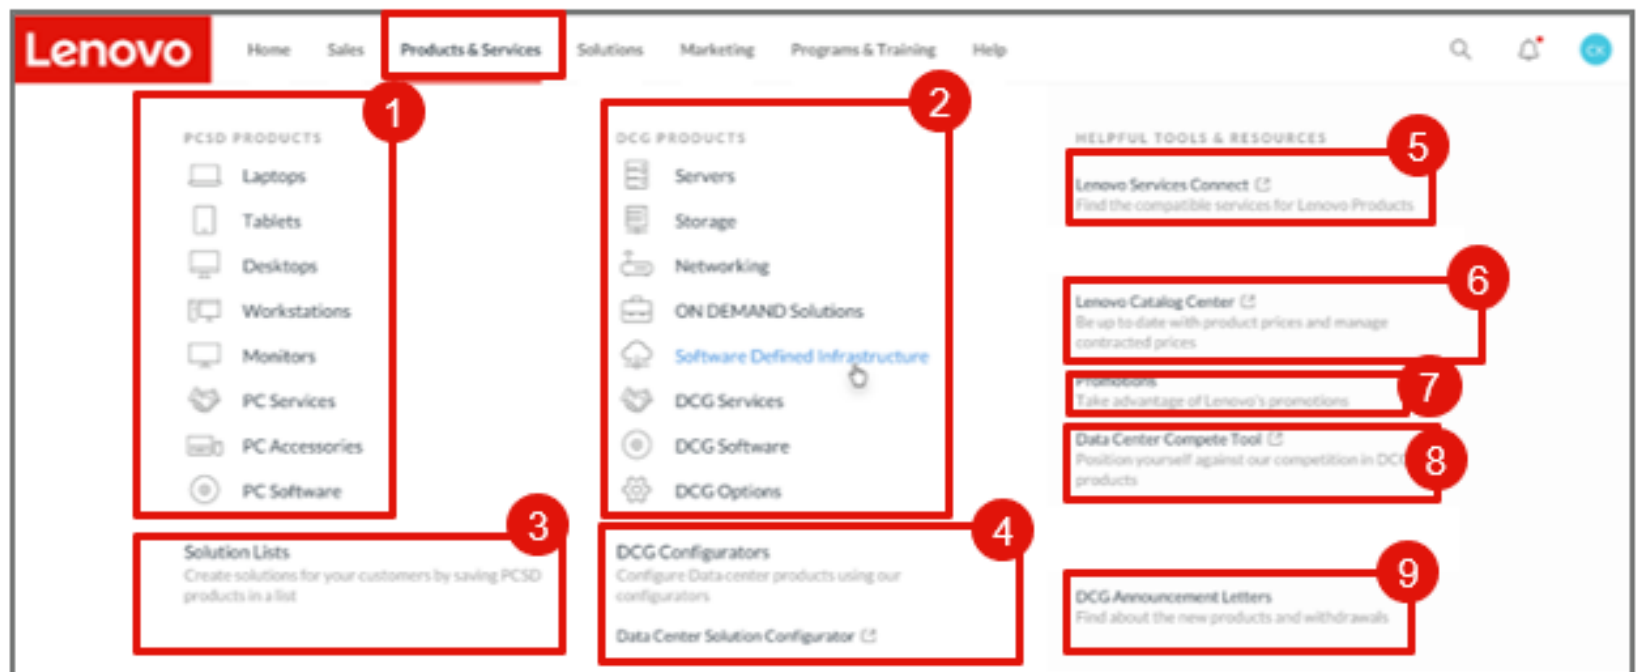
Lenovo

Home Sales Products & Services Solutions Marketing Programs & Training Help

CK

1

PCSD PRODUCTS

Laptops

Tablets

Desktops

Workstations

Monitors

PC Services

PC Accessories

PC Software

2

DCG PRODUCTS

Servers

Storage

Networking

ON DEMAND Solutions

Software Defined Infrastructure

DCG Services

DCG Software

DCG Options

HELPFUL TOOLS & RESOURCES

5

Lenovo Services Connect
Find the compatible services for Lenovo Products

6

Lenovo Catalog Center
Be up to date with product prices and manage contracted prices

7

Promotions
Take advantage of Lenovo's promotions

8

Data Center Compete Tool
Position yourself against our competition in DCG products

3

Solution Lists
Create solutions for your customers by saving PCSD products in a list

4

DCG Configurators
Configure Data center products using our configurators

Data Center Solution Configurator

9

DCG Announcement Letters
Find about the new products and withdrawals